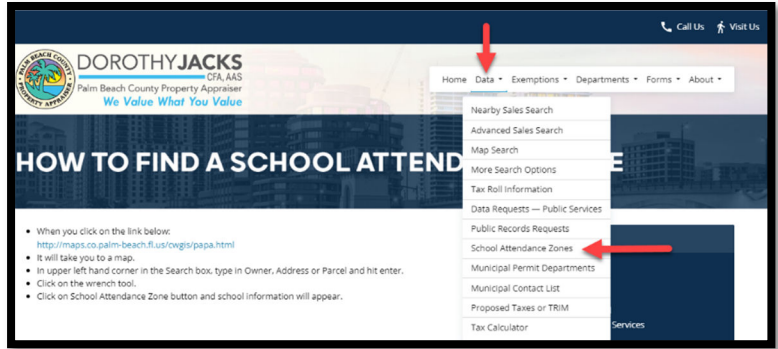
Call Us Visit Us

PALM BEACH COUNTY PROPERTY APPRAISER

DOROTHYJACKS CFA, AAS
Palm Beach County Property Appraiser
We Value What You Value

Home Data Exemptions Departments Forms About

Nearby Sales Search
Advanced Sales Search
Map Search
More Search Options
Tax Roll Information
Data Requests — Public Services
Public Records Requests
School Attendance Zones
Municipal Permit Departments
Municipal Contact List
Proposed Taxes or TRIM
Tax Calculator

HOW TO FIND A SCHOOL ATTEND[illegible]E

- When you click on the link below:
http://maps.co.palm-beach.fl.us/cwgis/papa.html
- It will take you to a map.
- In upper left hand corner in the Search box, type in Owner, Address or Parcel and hit enter.
- Click on the wrench tool.
- Click on School Attendance Zone button and school information will appear.

Services